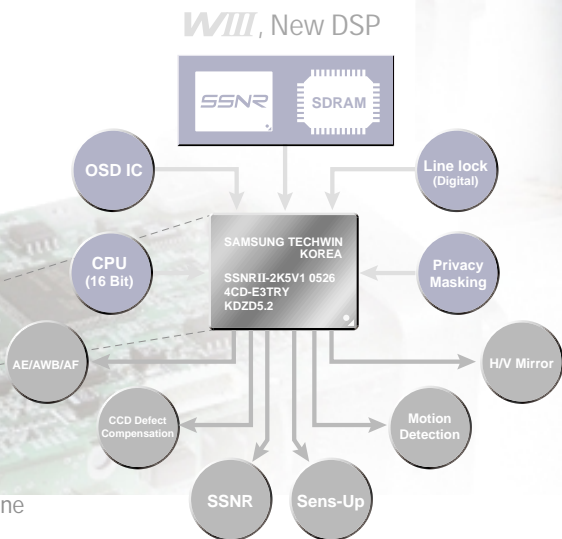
WIII, New DSP

SSNR

SDRAM

OSD IC

Line lock (Digital)

SAMSUNG TECHWIN KOREA

SSNRII-2K5V1 0526

4CD-E3TRY

KDZD5.2

CPU (16 Bit)

Privacy Masking

AE/AWB/AF

H/V Mirror

CCD Defect Compensation

Motion Detection

SSNR

Sens-Up

ne